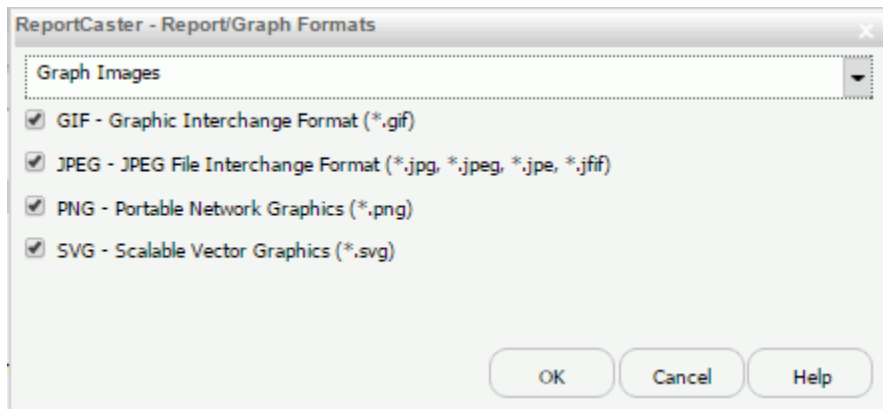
ReportCaster - Report/Graph Formats

Graph Images

GIF - Graphic Interchange Format (*.gif)

JPEG - JPEG File Interchange Format (*.jpg, *.jpeg, *.jpe, *.jfif)

PNG - Portable Network Graphics (*.png)

SVG - Scalable Vector Graphics (*.svg)

OK
Cancel
Help